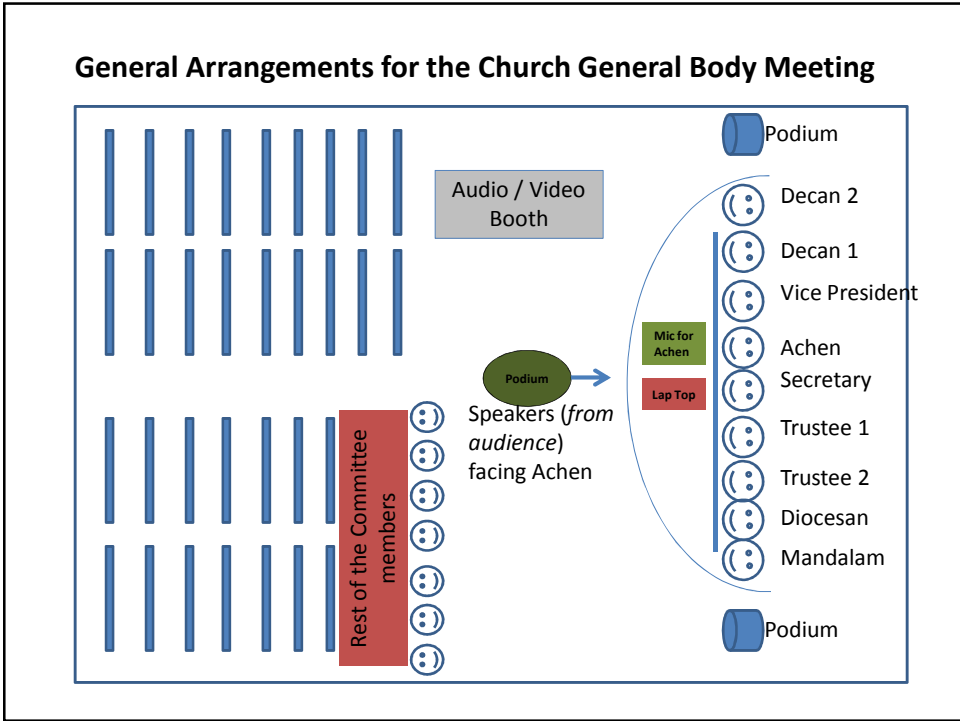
General Arrangements for the Church General Body Meeting

Podium

Audio / Video Booth

Decan 2

Decan 1

Vice President

Mic for Achen

Achen

Podium

Secretary

Lap Top

Speakers (*from audience*) facing Achen

Trustee 1

Rest of the Committee members

Trustee 2

Diocesan

Mandalam

Podium